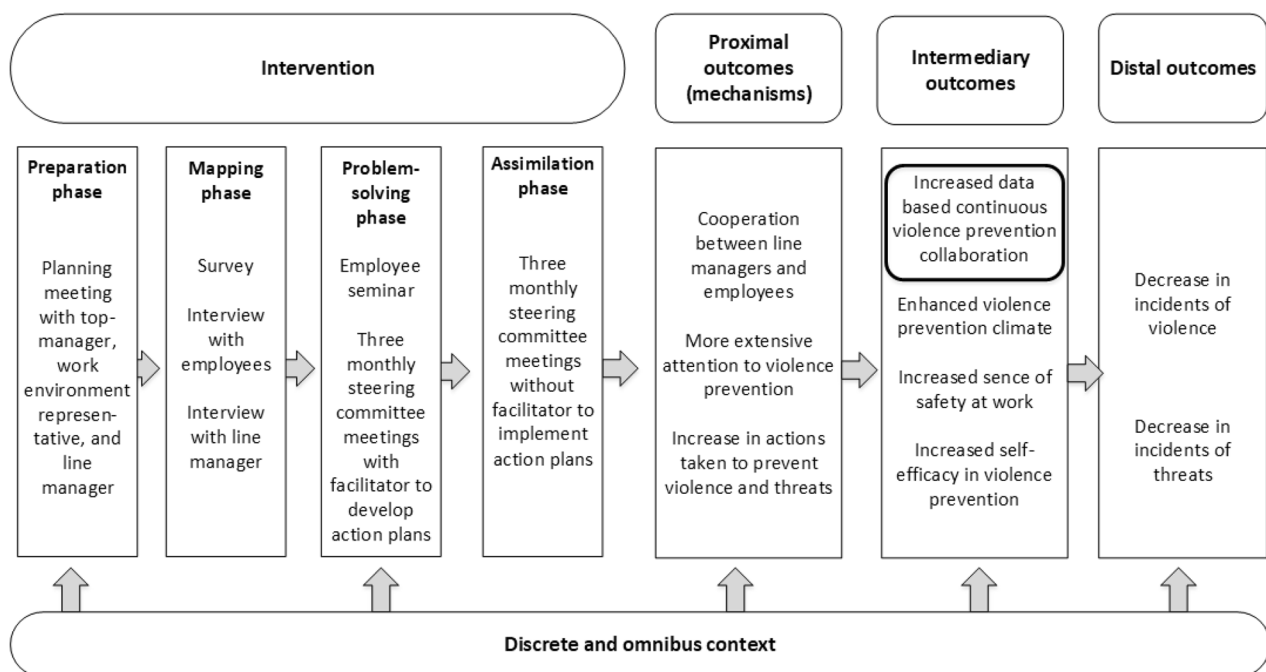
Intervention

Proximal outcomes (mechanisms)

Intermediary outcomes

Distal outcomes

Preparation phase

Planning meeting with top-manager, work environment representative, and line manager

Mapping phase

Survey

Interview with employees

Interview with line manager

Problem-solving phase

Employee seminar

Three monthly steering committee meetings with facilitator to develop action plans

Assimilation phase

Three monthly steering committee meetings without facilitator to implement action plans

Cooperation between line managers and employees

More extensive attention to violence prevention

Increase in actions taken to prevent violence and threats

Increased data based continuous violence prevention collaboration

Enhanced violence prevention climate

Increased sence of safety at work

Increased self-efficacy in violence prevention

Decrease in incidents of violence

Decrease in incidents of threats

Discrete and omnibus context